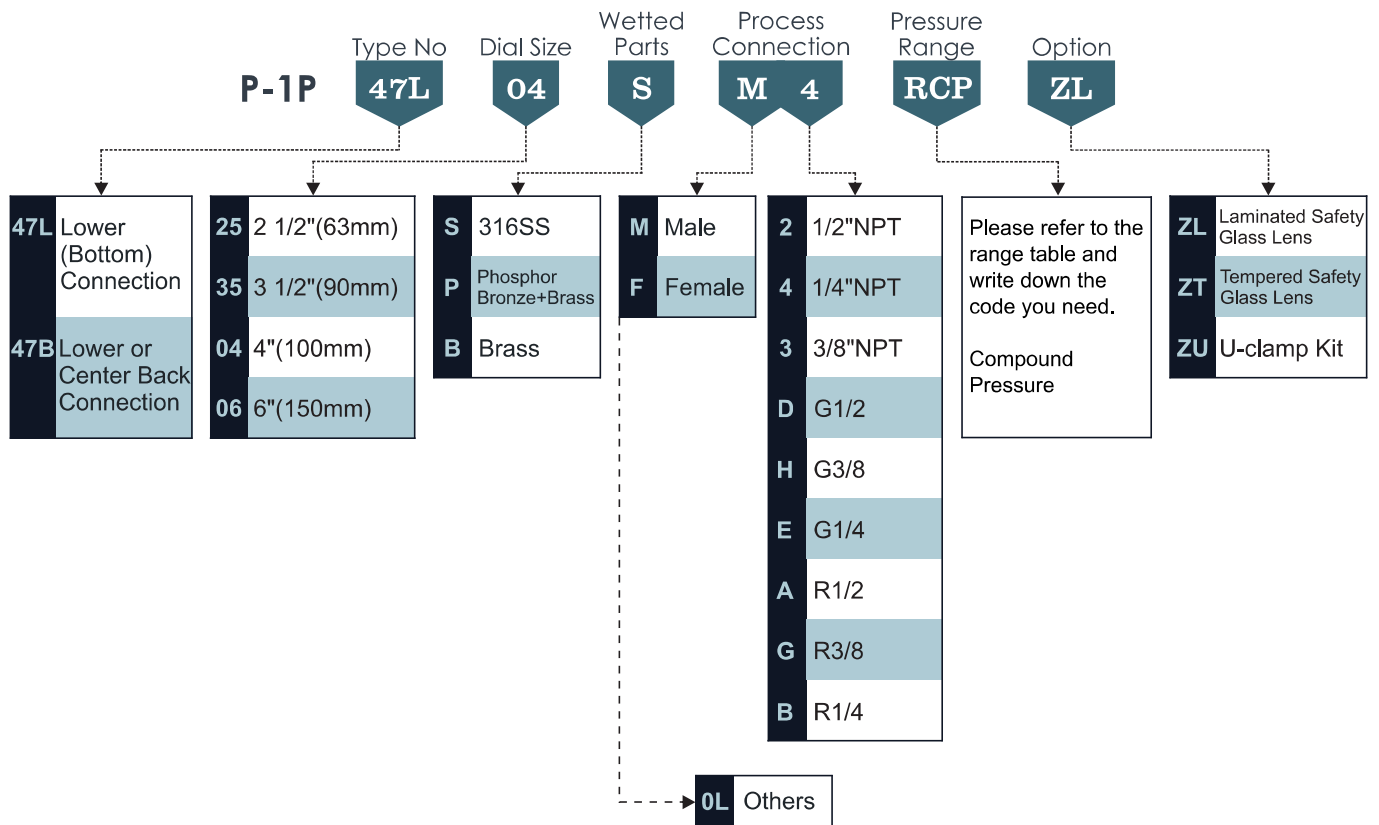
P-1P

Type No 47L

Dial Size 04

Wetted Parts S

Process Connection M 4

Pressure Range RCP

Option ZL

| | |
|---|---|
| 47L | Lower (Bottom) Connection |
| 47B | Lower or Center Back Connection |

| | |
|---|---|
| 25 | 2 1/2"(63mm) |
| 35 | 3 1/2"(90mm) |
| 04 | 4"(100mm) |
| 06 | 6"(150mm) |

| | |
|---|---|
| S | 316SS |
| P | Phosphor Bronze+Brass |
| B | Brass |

| | |
|---|---|
| M | Male |
| F | Female |

| | |
|---|---|
| 2 | 1/2"NPT |
| 4 | 1/4"NPT |
| 3 | 3/8"NPT |
| D | G1/2 |
| H | G3/8 |
| E | G1/4 |
| A | R1/2 |
| G | R3/8 |
| B | R1/4 |

Please refer to the range table and write down the code you need.

Compound Pressure

| | |
|---|---|
| ZL | Laminated Safety Glass Lens |
| ZT | Tempered Safety Glass Lens |
| ZU | U-clamp Kit |

| | |
|---|---|
| 0L | Others |